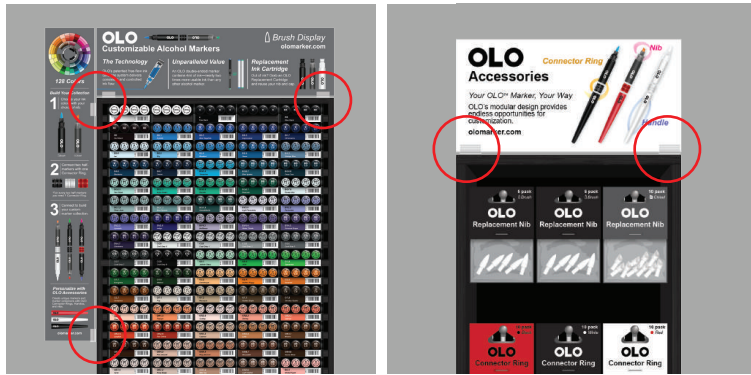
OLO
Customizable Alcohol Markers
Brush Display
olomarker.com
The Technology
Unparalleled Value
Replacement Ink Cartridge
138 Colors
Build Your Collection
1
2
3
Personalize with OLO Accessories

OLO
Accessories
Connector Ring
Nib
Handle
Your OLO™ Marker, Your Way
OLO's modular design provides endless opportunities for customization.
olomarker.com
6 pack
OLO
Replacement Nib
6 pack
OLO
Replacement Nib
10 pack
OLO
Replacement Nib
6 pack
OLO
Connector Ring
10 pack
OLO
Connector Ring
10 pack
OLO
Connector Ring